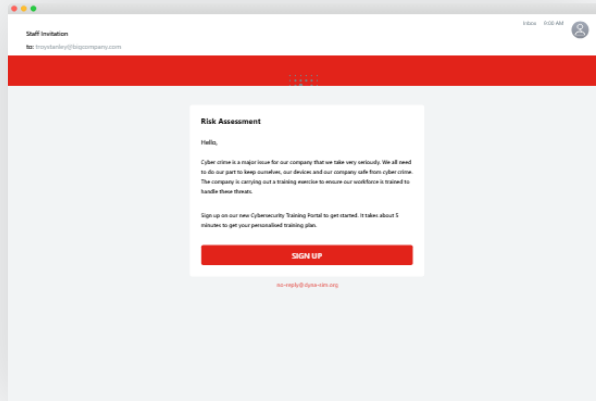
Staff Invitation

to: troystanley@foxpcompany.com

Inbox 9:00 AM

Risk Assessment

Hello,

Cyber crime is a major issue for our company that we take very seriously. We all need to do our part to keep ourselves, our devices and our company safe from cyber crime. The company is carrying out a training exercise to ensure our workforce is trained to handle these threats.

Sign up on our new Cybersecurity Training Portal to get started. It takes about 5 minutes to get your personalised training plan.

SIGN UP

no-reply@dpsa-sds.org